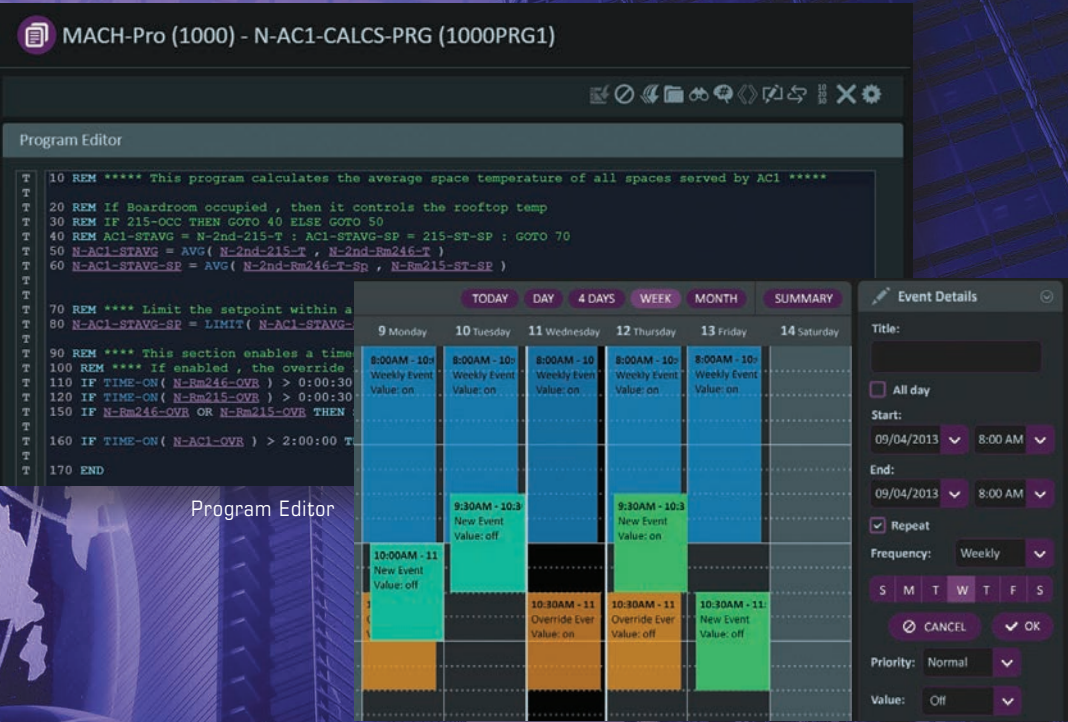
MACH-Pro (1000) - N-AC1-CALCS-PRG (1000PRG1)

Program Editor

T 10 REM ***** This program calculates the average space temperature of all spaces served by AC1 *****
T
T 20 REM If Boardroom occupied , then it controls the rooftop temp
T 30 REM IF 215-OCC THEN GOTO 40 ELSE GOTO 50
T 40 REM AC1-STAVG = N-2nd-215-T : AC1-STAVG-SP = 215-ST-SP : GOTO 70
T 50 N-AC1-STAVG = AVG( N-2nd-215-T , N-2nd-Rm246-T )
T 60 N-AC1-STAVG-SP = AVG( N-2nd-Rm246-T-Sp , N-Rm215-ST-SP )
T
T
T 70 REM **** Limit the setpoint within a
T 80 N-AC1-STAVG-SP = LIMIT( N-AC1-STAVG-
T
T 90 REM **** This section enables a time
T 100 REM **** If enabled , the override
T 110 IF TIME-ON( N-Rm246-OVR ) > 0:00:30
T 120 IF TIME-ON( N-Rm215-OVR ) > 0:00:30
T 150 IF N-Rm246-OVR OR N-Rm215-OVR THEN
T
T 160 IF TIME-ON( N-AC1-OVR ) > 2:00:00 T
T
T 170 END

Program Editor

TODAY DAY 4 DAYS WEEK MONTH SUMMARY

9 Monday 10 Tuesday 11 Wednesday 12 Thursday 13 Friday 14 Saturday

8:00AM - 10 Weekly Event Value: on
8:00AM - 10 Weekly Event Value: on
8:00AM - 10 Weekly Event Value: on
8:00AM - 10 Weekly Event Value: on
8:00AM - 10 Weekly Event Value: on

9:30AM - 10:3 New Event Value: off
9:30AM - 10:3 New Event Value: on

10:00AM - 11 New Event Value: off

10:30AM - 11 Override Ever Value: on
10:30AM - 11 Override Ever Value: off
10:30AM - 11: New Event Value: off

Event Details
Title:
All day
Start:
09/04/2013 8:00 AM
End:
09/04/2013 8:00 AM
Repeat
Frequency: Weekly
S M T W T F S
CANCEL OK
Priority: Normal
Value: Off